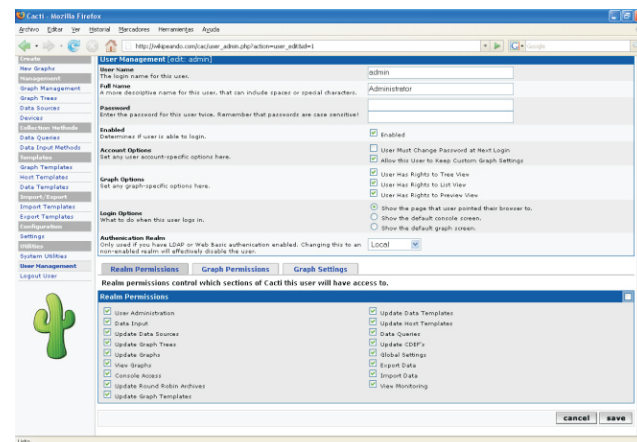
Cacti - Mozilla Firefox

Archivo Editar Ver Historial Marcadores Herramientas Ayuda

http://wikipeando.com/cacti/user_admin.php?action=user_edit&id=1

Google

Create
New Graphs
Management
Graph Management
Graph Trees
Data Sources
Devices
Collection Methods
Data Queries
Data Input Methods
Templates
Graph Templates
Host Templates
Data Templates
Import/Export
Import Templates
Export Templates
Configuration
Settings
Utilities
System Utilities
User Management
Logout User

User Management [edit: admin]

User Name
The login name for this user.
admin

Full Name
A more descriptive name for this user, that can include spaces or special characters.
Administrator

Password
Enter the password for this user twice. Remember that passwords are case sensitive!

Enabled
Determines if user is able to login.
Enabled

Account Options
Set any user account-specific options here.
User Must Change Password at Next Login
Allow this User to Keep Custom Graph Settings

Graph Options
Set any graph-specific options here.
User Has Rights to Tree View
User Has Rights to List View
User Has Rights to Preview View

Login Options
What to do when this user logs in.
Show the page that user pointed their browser to.
Show the default console screen.
Show the default graph screen.

Authentication Realm
Only used if you have LDAP or Web Basic authentication enabled. Changing this to an non-enabled realm will effectively disable the user.
Local

Realm Permissions | Graph Permissions | Graph Settings

Realm permissions control which sections of Cacti this user will have access to.

Realm Permissions

User Administration
Data Input
Update Data Sources
Update Graph Trees
Update Graphs
View Graphs
Console Access
Update Round Robin Archives
Update Graph Templates
Update Data Templates
Update Host Templates
Data Queries
Update CDEF's
Global Settings
Export Data
Import Data
View Monitoring

cancel save

Listo